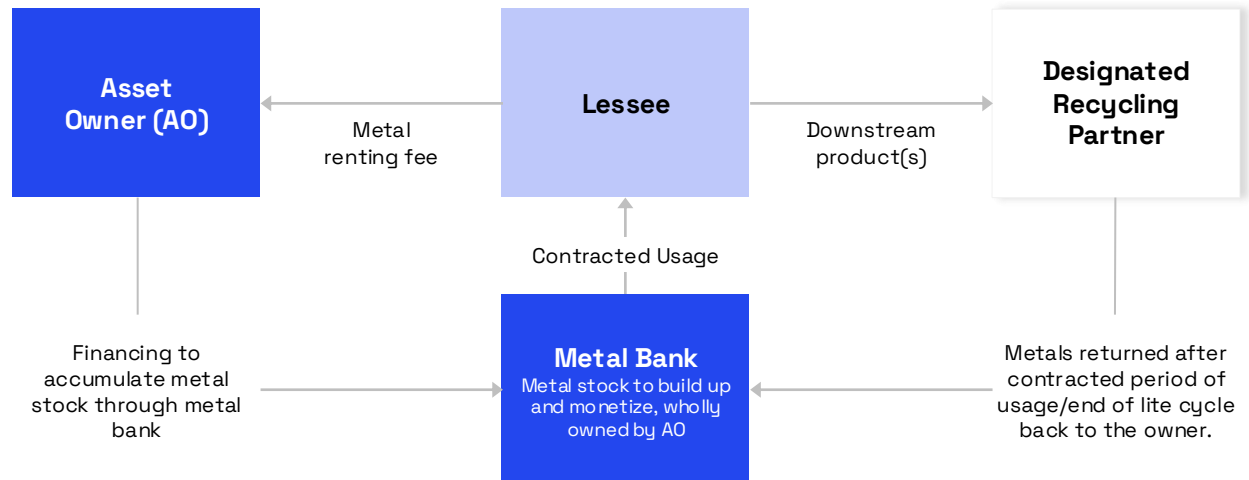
Asset Owner (AO)

Metal renting fee

Lessee

Downstream product(s)

Designated Recycling Partner

Contracted Usage

Financing to accumulate metal stock through metal bank

Metal Bank
Metal stock to build up and monetize, wholly owned by AO

Metals returned after contracted period of usage/end of lite cycle back to the owner.